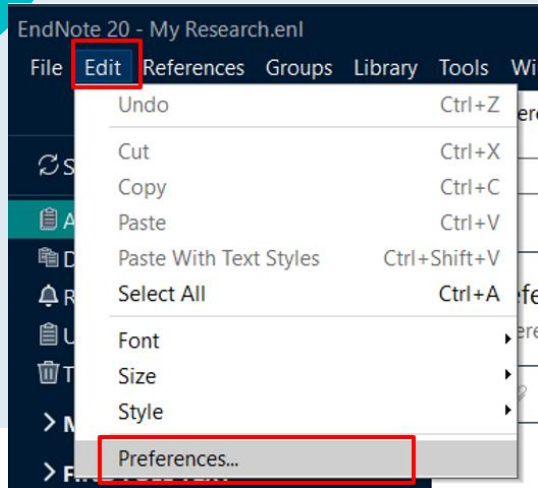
EndNote 20 - My Research.enl

File Edit References Groups Library Tools Wi

Undo Ctrl+Z
Cut Ctrl+X
Copy Ctrl+C
Paste Ctrl+V
Paste With Text Styles Ctrl+Shift+V
Select All Ctrl+A
Font
Size
Style
Preferences...

S
A
D
R
U
T
M
F

ere
efe
ere